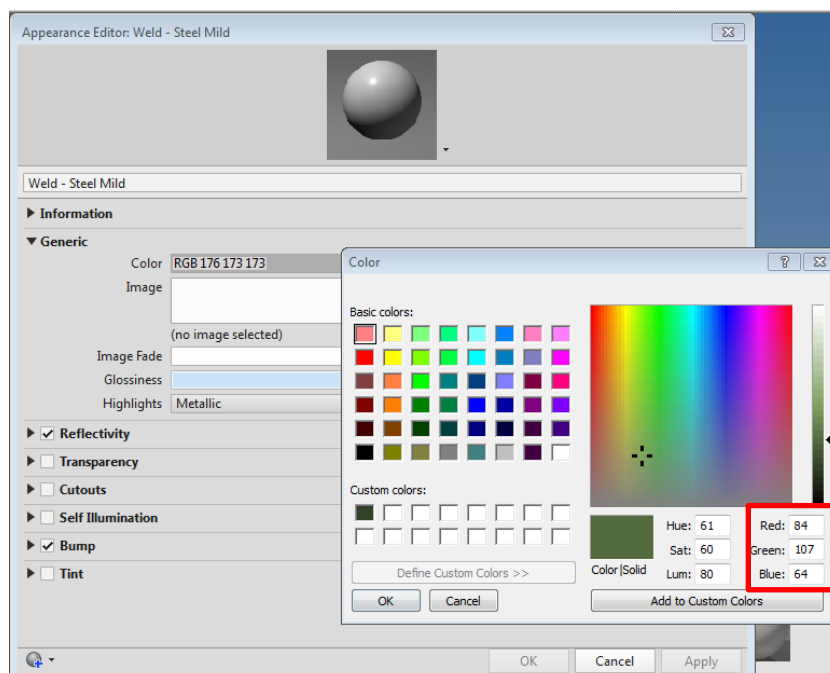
Appearance Editor: Weld - Steel Mild

Weld - Steel Mild

Information

Generic

Color RGB 176 173 173

Image

(no image selected)

Image Fade

Glossiness

Highlights Metallic

Reflectivity

Transparency

Cutouts

Self Illumination

Bump

Tint

OK Cancel Apply

Color

?

Basic colors:

Custom colors:

Define Custom Colors >>

OK Cancel

Color|Solid

Hue: 61
Sat: 60
Lum: 80

Red: 84
Green: 107
Blue: 64

Add to Custom Colors